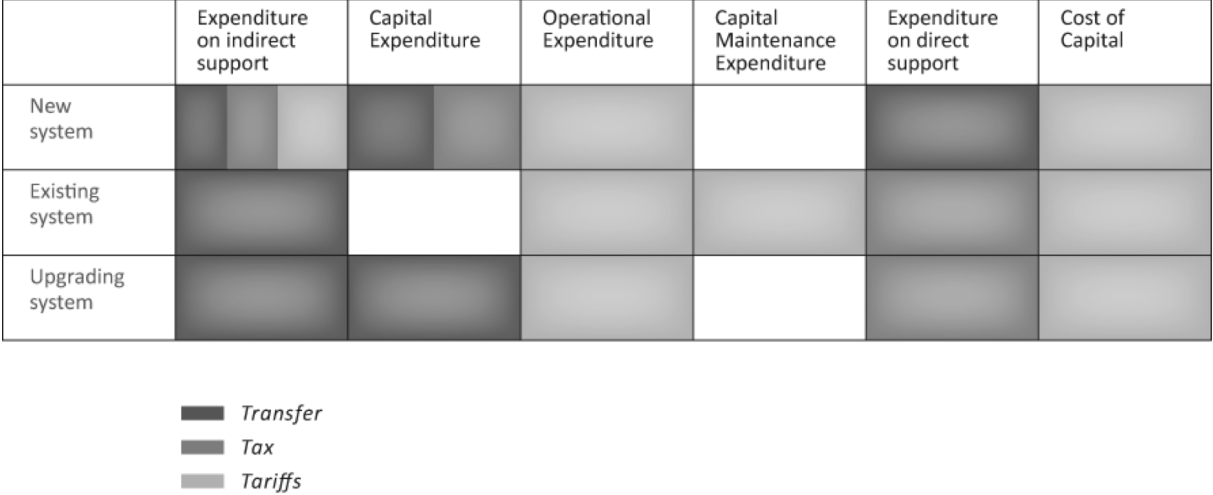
| | Expenditure on indirect support | Capital Expenditure | Operational Expenditure | Capital Maintenance Expenditure | Expenditure on direct support | Cost of Capital |
|---|---|---|---|---|---|---|
| New system | | | | | | |
| Existing system | | | | | | |
| Upgrading system | | | | | | |

*Transfer*
*Tax*
*Tariffs*